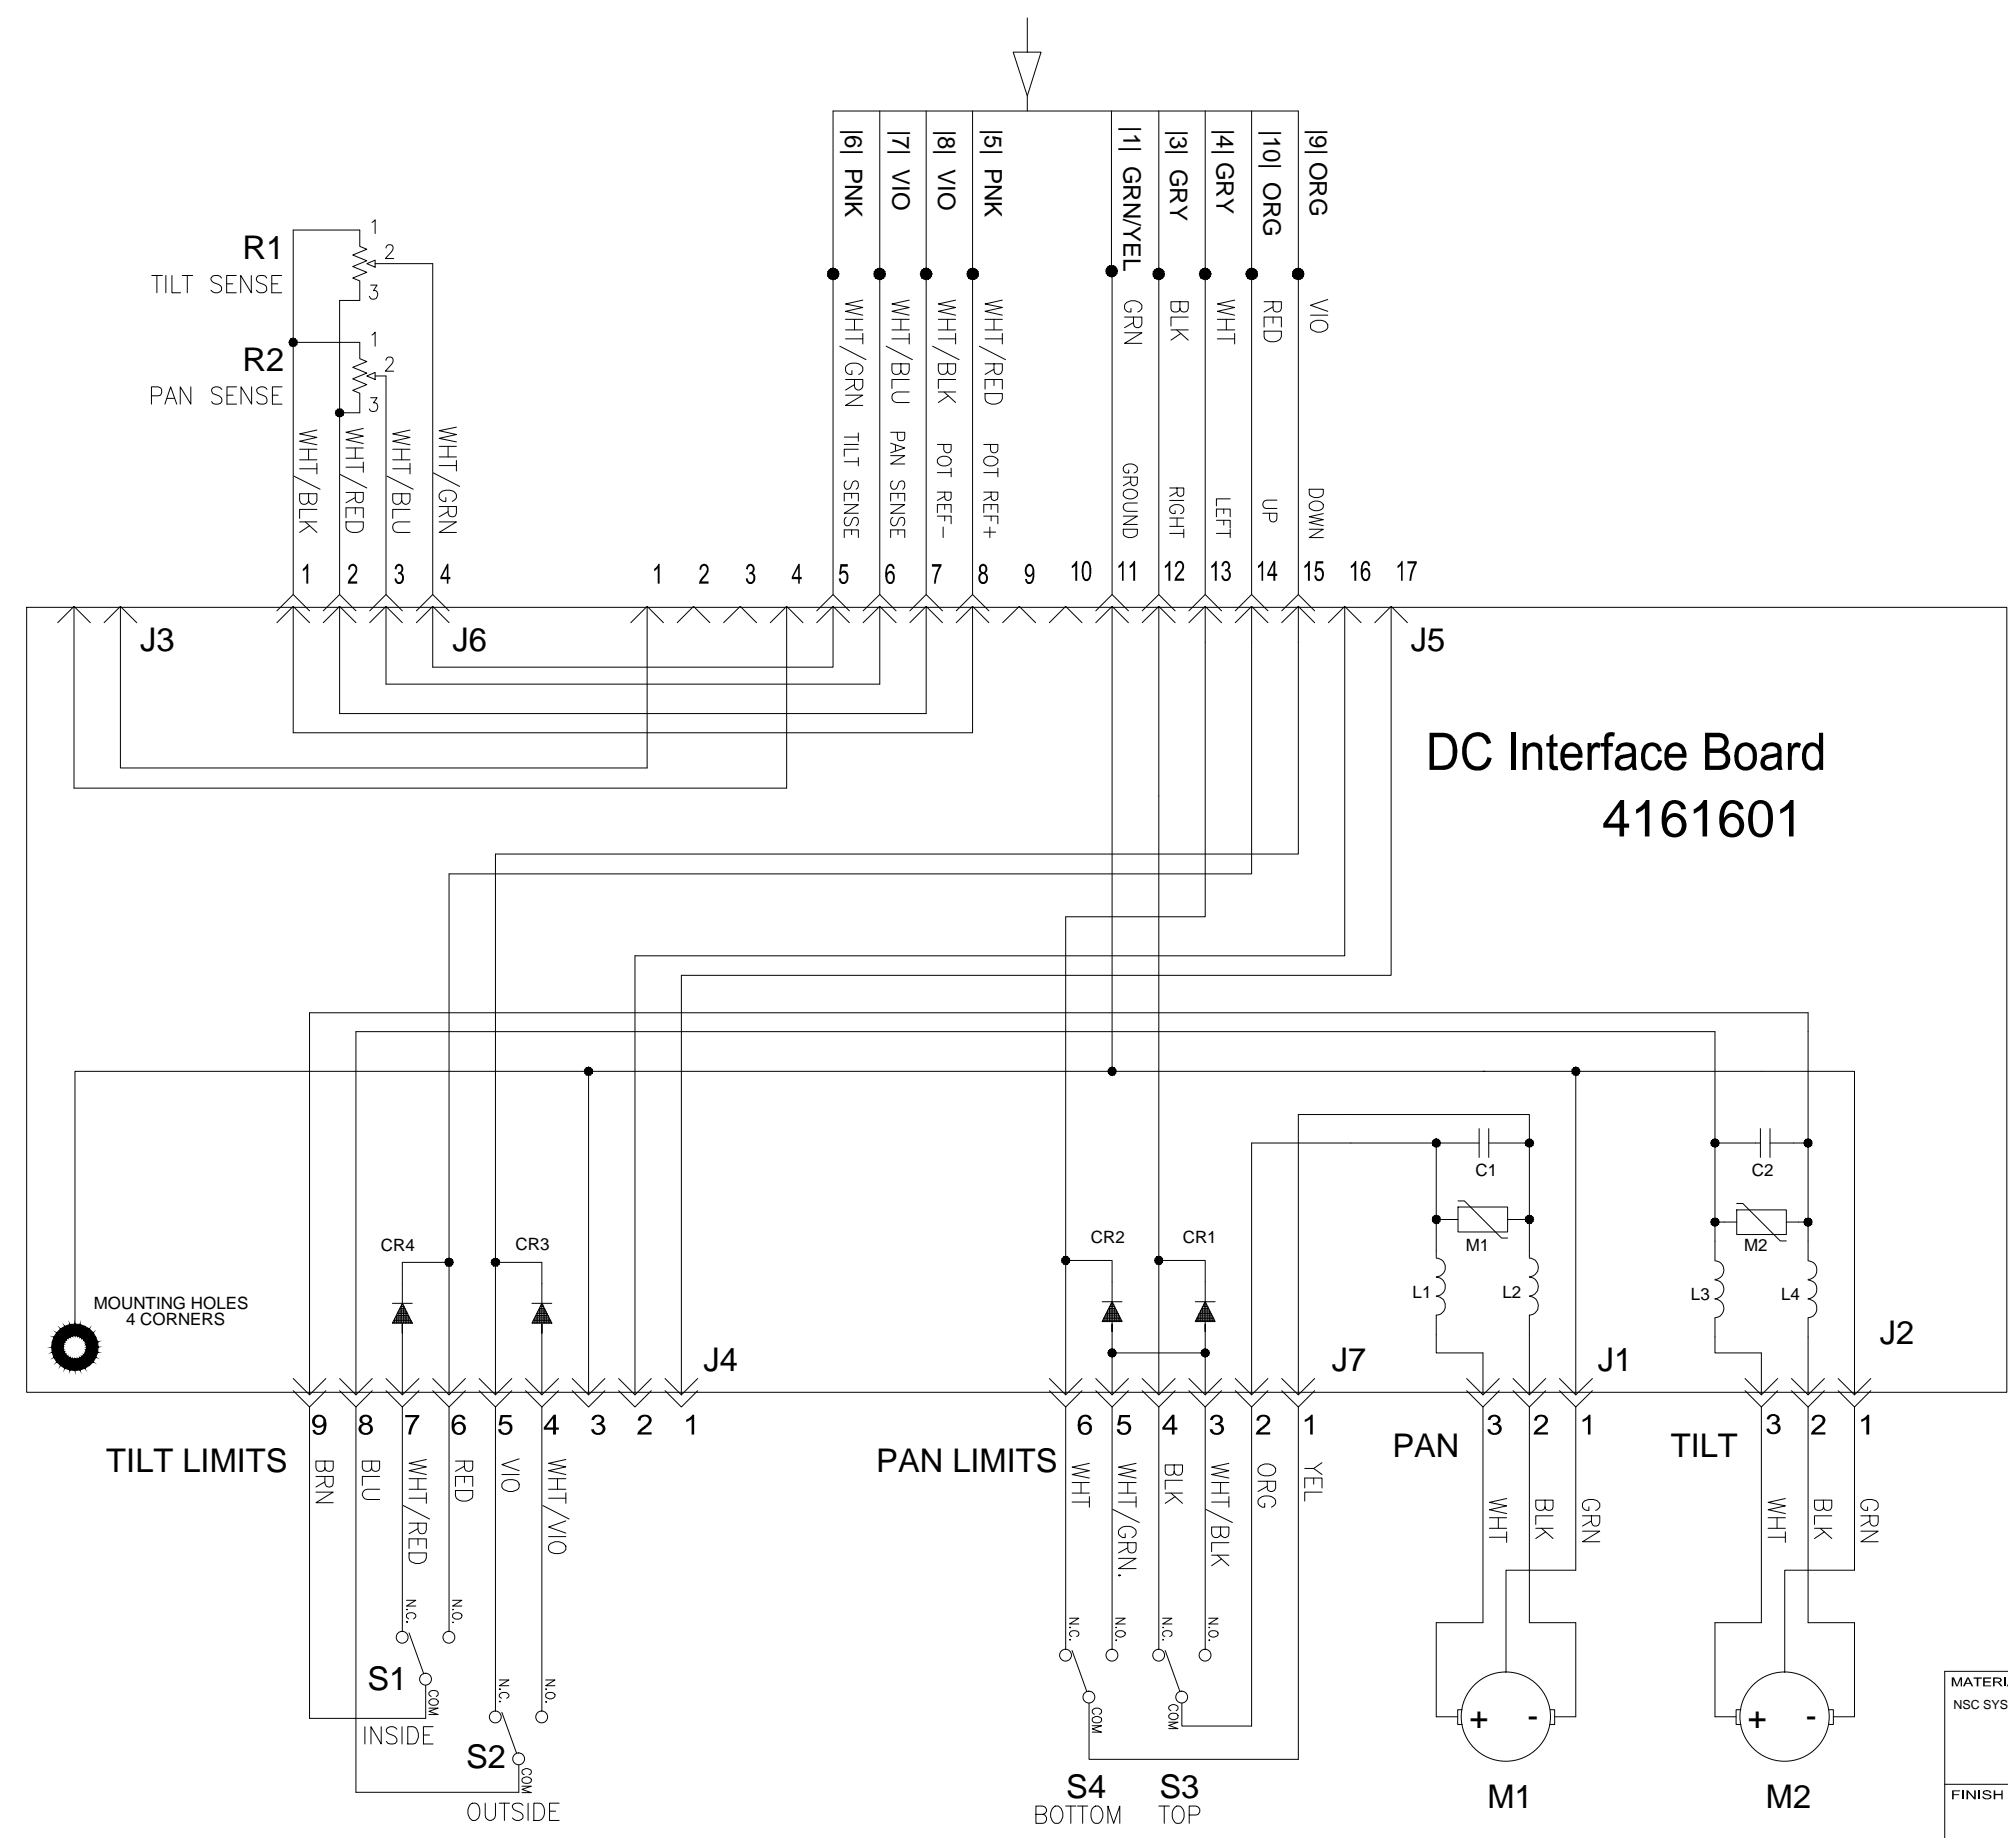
|6| PNK
|7| VIO
|8| VIO
|5| PNK
|1| GRN/YEL
|3| GRY
|4| GRY
|10| ORG
|9| ORG

R1
TILT SENSE
1
2
3
R2
PAN SENSE
1
2
3

WHT/GRN TILT SENSE
WHT/BLU PAN SENSE
WHT/BLK POT REF-
WHT/RED POT REF+
GRN GROUND
BLK RIGHT
WHT LEFT
RED UP
VIO DOWN

WHT/BLK
WHT/RED
WHT/BLU
WHT/GRN

1 2 3 4
1 2 3 4 5 6 7 8 9 10 11 12 13 14 15 16 17

J3
J6
J5

DC Interface Board
4161601

CR4
CR3
CR2
CR1
C1
C2
M1
M2
L1
L2
L3
L4

MOUNTING HOLES
4 CORNERS

J4
J7
J1
J2

9 8 7 6 5 4 3 2 1
6 5 4 3 2 1
3 2 1
3 2 1

TILT LIMITS
BRN
BLU
WHT/RED
RED
VIO
WHT/VIO

PAN LIMITS
WHT
WHT/GRN.
BLK
WHT/BLK
ORG
YEL

PAN
WHT
BLK
GRN

TILT
WHT
BLK
GRN

N.C.
N.O.
S1
COM
INSIDE
N.C.
N.O.
S2
COM
OUTSIDE

N.C.
N.O.
N.C.
N.O.
COM
COM
S4
BOTTOM
S3
TOP

+ -
M1
+ -
M2

MATERI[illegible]
NSC SYS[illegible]
FINISH